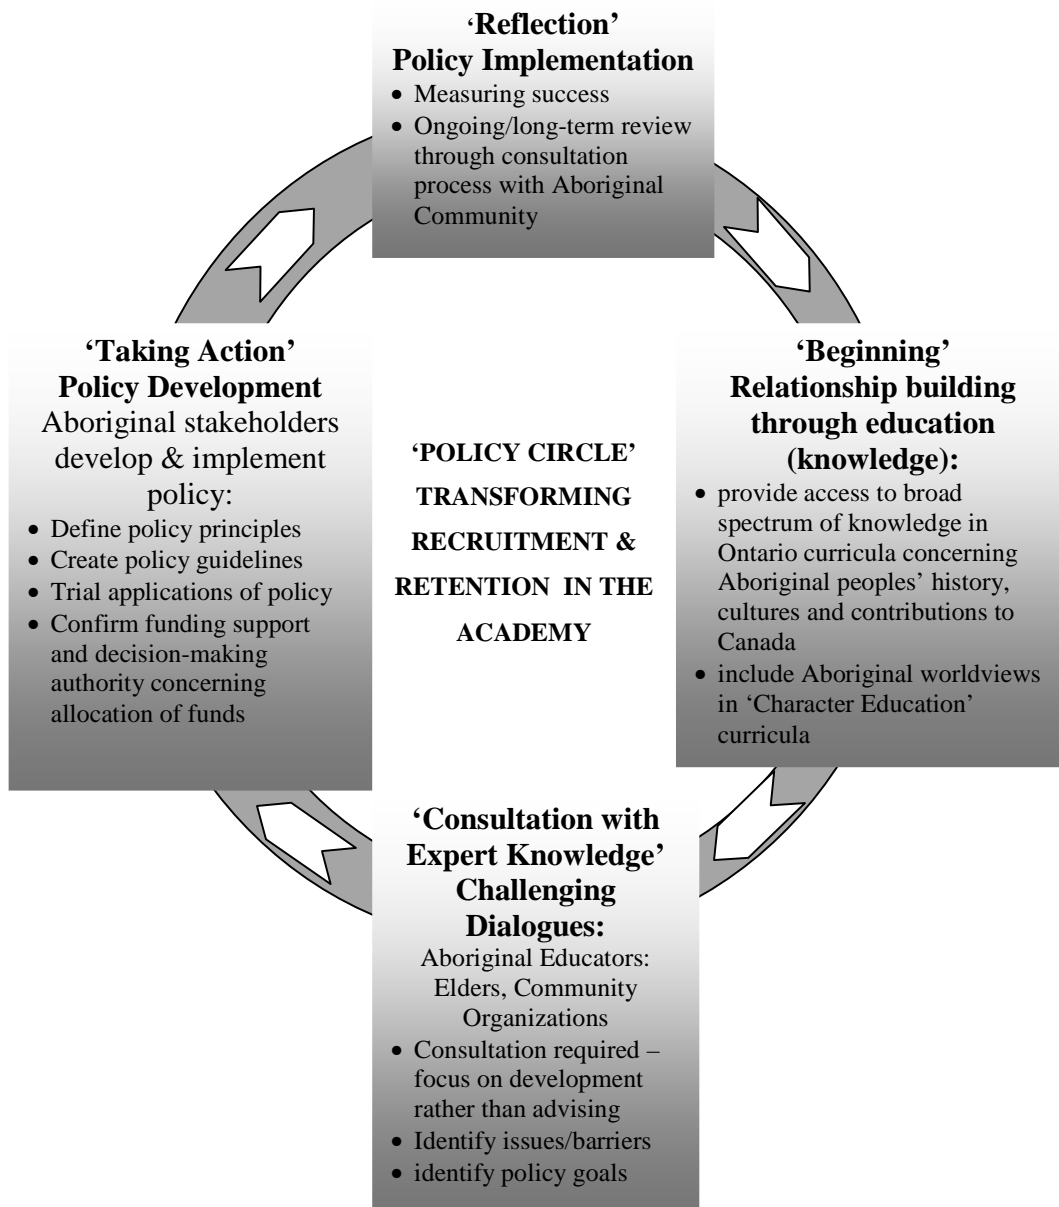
'Reflection'
Policy Implementation

- Measuring success
- Ongoing/long-term review through consultation process with Aboriginal Community

'Taking Action'
Policy Development
Aboriginal stakeholders develop & implement policy:

- Define policy principles
- Create policy guidelines
- Trial applications of policy
- Confirm funding support and decision-making authority concerning allocation of funds

'POLICY CIRCLE'
TRANSFORMING RECRUITMENT & RETENTION IN THE ACADEMY

'Beginning'
Relationship building through education (knowledge):

- provide access to broad spectrum of knowledge in Ontario curricula concerning Aboriginal peoples' history, cultures and contributions to Canada
- include Aboriginal worldviews in 'Character Education' curricula

'Consultation with Expert Knowledge'
Challenging Dialogues:
Aboriginal Educators: Elders, Community Organizations

- Consultation required – focus on development rather than advising
- Identify issues/barriers
- identify policy goals